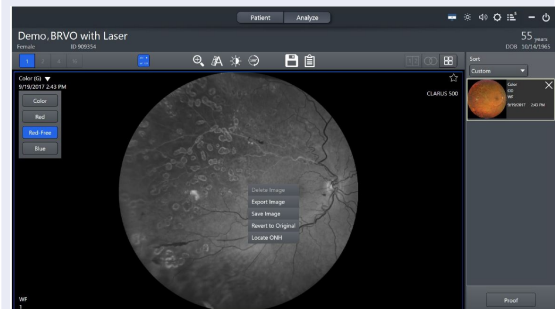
Patient Analyze

Demo, BRVO with Laser
Female ID 909354

55 years
DOB 10/14/1963

1

Color (G) ▼
9/19/2017 2:43 PM

Color
Red
Red-Free
Blue

CLARUS 500

Delete Image
Export Image
Save Image
Revert to Original
Locate ONH

Sort
Custom

Color
OD
WF
9/19/2017 2:43 PM

WF
1

Proof